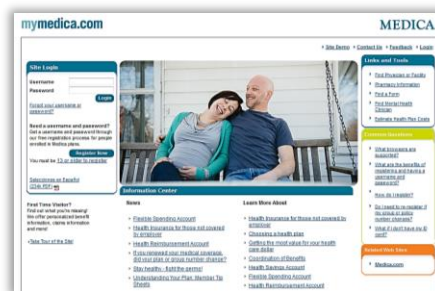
mymedica.com

MEDICA

› Site Demo › Contact Us › Feedback › Login

Site Login

Username

Password

Login

Forgot your username or password?

Need a username and password? Get a username and password through our free registration process for people enrolled in Medica plans.

Register Now

You must be 13 or older to register.

Subscriptions en Español (234k PDF)

First Time Visitor?
Find out what you're missing! We offer personalized benefit information, claims information and more!

›Take Tour of the Site!

Information Center

News

› Flexible Spending Account

› Health insurance for those not covered by employer

› Health Reimbursement Account

› If you recieved your medical coverage, did your plan or group number change?

› Stay healthy - fight the germs!

› Understanding Your Plan, Member Tip Sheets

Learn More About

› Health insurance for those not covered by employer

› Choosing a health plan

› Getting the most value for your health care dollar

› Coordination of Benefits

› Health Savings Account

› Flexible Spending Account

› Health Reimbursement Account

Links and Tools

› Find Physician or Facility

› Pharmacy Information

› Find a Form

› Find Mental Health Clinician

› Estimate Health Plan Costs

Common Questions

› What browsers are supported?

› What are the benefits of registering and having a username and password?

› How do I register?

› Do I need to re-register if my group or policy number changes?

› What if I don't have my ID card?

Related Web Sites

› Medica.com